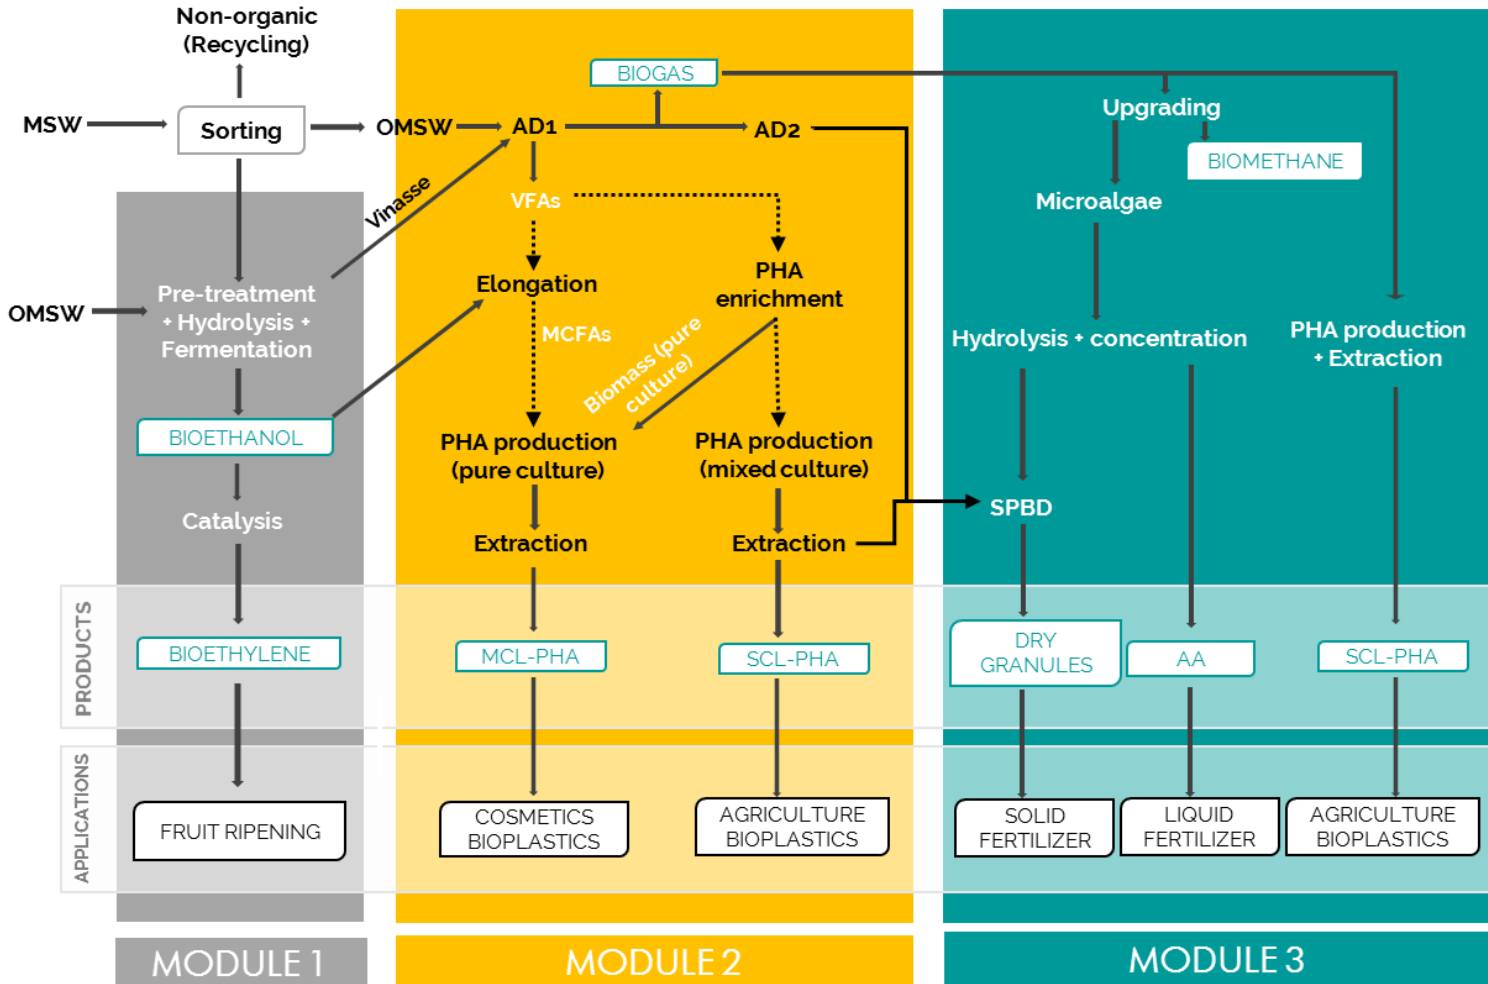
Non-organic (Recycling)

MSW

Sorting

OMSW

AD1

BIOGAS

AD2

Upgrading

BIOMETHANE

Microalgae

Vinasse

VFAs

OMSW

Pre-treatment + Hydrolysis + Fermentation

Elongation

MCFAs

PHA enrichment

Biomass (pure culture)

Hydrolysis + concentration

PHA production + Extraction

BIOETHANOL

PHA production (pure culture)

PHA production (mixed culture)

SPBD

Catalysis

Extraction

Extraction

PRODUCTS

BIOETHYLENE

MCL-PHA

SCL-PHA

DRY GRANULES

AA

SCL-PHA

APPLICATIONS

FRUIT RIPENING

COSMETICS BIOPLASTICS

AGRICULTURE BIOPLASTICS

SOLID FERTILIZER

LIQUID FERTILIZER

AGRICULTURE BIOPLASTICS

MODULE 1

MODULE 2

MODULE 3